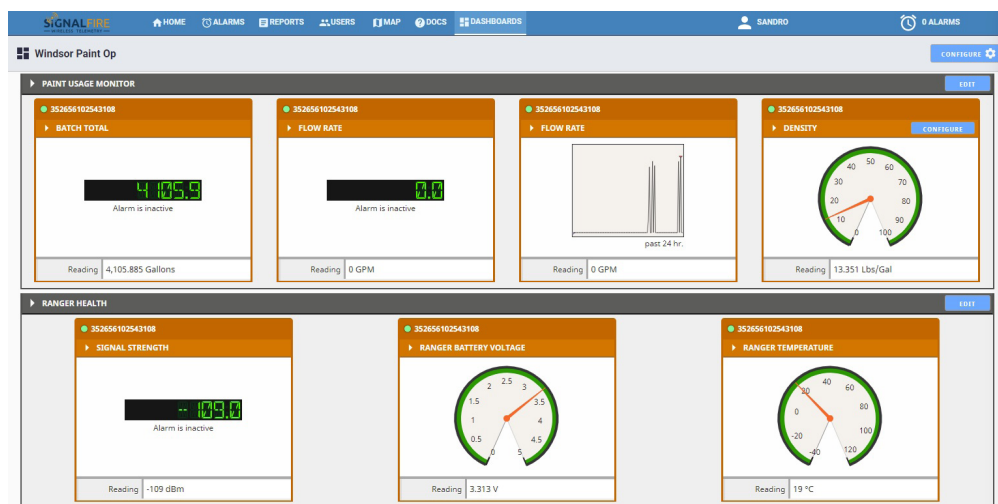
SIGNALFIRE WIRELESS TELEMETRY

HOME ALARMS REPORTS USERS MAP DOCS DASHBOARDS

SANDRO

0 ALARMS

Windsor Paint Op

CONFIGURE

PAINT USAGE MONITOR

EDIT

352656102543108

BATCH TOTAL

4105.9

Alarm is inactive

Reading 4,105.885 Gallons

352656102543108

FLOW RATE

0.0

Alarm is inactive

Reading 0 GPM

352656102543108

FLOW RATE

past 24 hr.

Reading 0 GPM

352656102543108

DENSITY

CONFIGURE

0 10 20 30 40 50 60 70 80 90 100

Reading 13.351 Lbs/Gal

RANGER HEALTH

EDIT

352656102543108

SIGNAL STRENGTH

-109.0

Alarm is inactive

Reading -109 dBm

352656102543108

RANGER BATTERY VOLTAGE

0 0.5 1 1.5 2 2.5 3 3.5 4 4.5 5

Reading 3.313 V

352656102543108

RANGER TEMPERATURE

-40 -20 0 20 40 60 80 100 120

Reading 19 °C